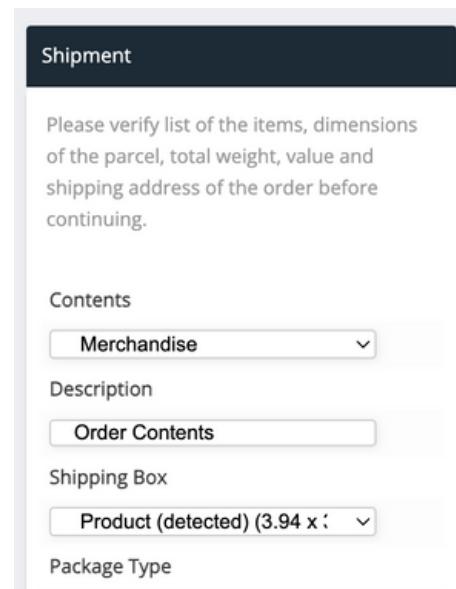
Shipment

Please verify list of the items, dimensions of the parcel, total weight, value and shipping address of the order before continuing.

Contents

Merchandise

Description

Order Contents

Shipping Box

Product (detected) (3.94 x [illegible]

Package Type